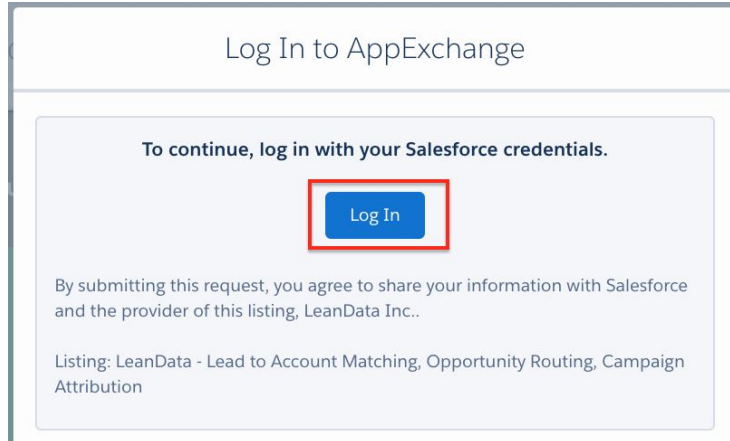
Log In to AppExchange

To continue, log in with your Salesforce credentials.

Log In

By submitting this request, you agree to share your information with Salesforce and the provider of this listing, LeanData Inc..

Listing: LeanData - Lead to Account Matching, Opportunity Routing, Campaign Attribution